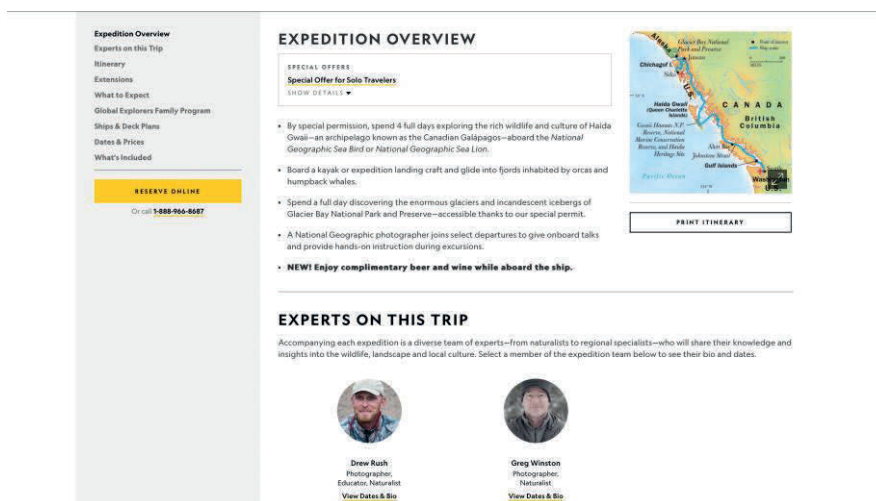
Expedition Overview
Experts on this Trip
Itinerary
Extensions
What to Expect
Global Explorers Family Program
Ships & Deck Plans
Dates & Prices
What's Included

RESERVE ONLINE
Or call 1-888-966-8687

EXPEDITION OVERVIEW

SPECIAL OFFERS
Special Offer for Solo Travelers
SHOW DETAILS

• By special permission, spend 4 full days exploring the rich wildlife and culture of Haida Gwaii—an archipelago known as the Canadian Galápagos—aboard the National Geographic Sea Bird or National Geographic Sea Lion.

• Board a kayak or expedition landing craft and glide into fjords inhabited by orcas and humpback whales.

• Spend a full day discovering the enormous glaciers and incandescent icebergs of Glacier Bay National Park and Preserve—accessible thanks to our special permit.

• A National Geographic photographer joins select departures to give onboard talks and provide hands-on instruction during excursions.

• NEW! Enjoy complimentary beer and wine while aboard the ship.

Glacier Bay National Park and Preserve
Juneau
Chichagof I.
Sitka
Alaska
Haida Gwaii (Queen Charlotte Islands)
Gwaii Haanas N.P. Reserve, National Marine Conservation Reserve, and Haida Heritage Site
CANADA
British Columbia
Alert Bay
Johnstone Strait
Gulf Islands
Pacific Ocean
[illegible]

PRINT ITINERARY

EXPERTS ON THIS TRIP

Accompanying each expedition is a diverse team of experts—from naturalists to regional specialists—who will share their knowledge and insights into the wildlife, landscape and local culture. Select a member of the expedition team below to see their bio and dates.

Drew Rush
Photographer, Educator, Naturalist
View Dates & Bio

Greg Winston
Photographer, Naturalist
View Dates & Bio